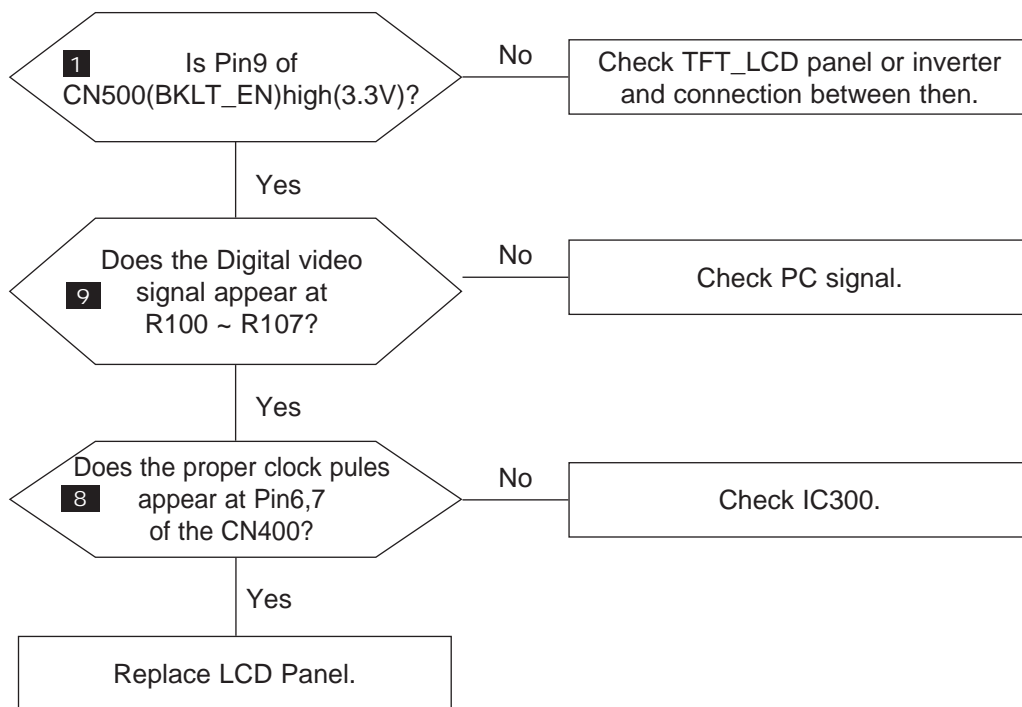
1 Is Pin9 of CN500(BKLT_EN)high(3.3V)?

No

Check TFT_LCD panel or inverter and connection between then.

Yes

Does the Digital video 9 signal appear at R100 ~ R107?

No

Check PC signal.

Yes

Does the proper clock pules 8 appear at Pin6,7 of the CN400?

No

Check IC300.

Yes

Replace LCD Panel.